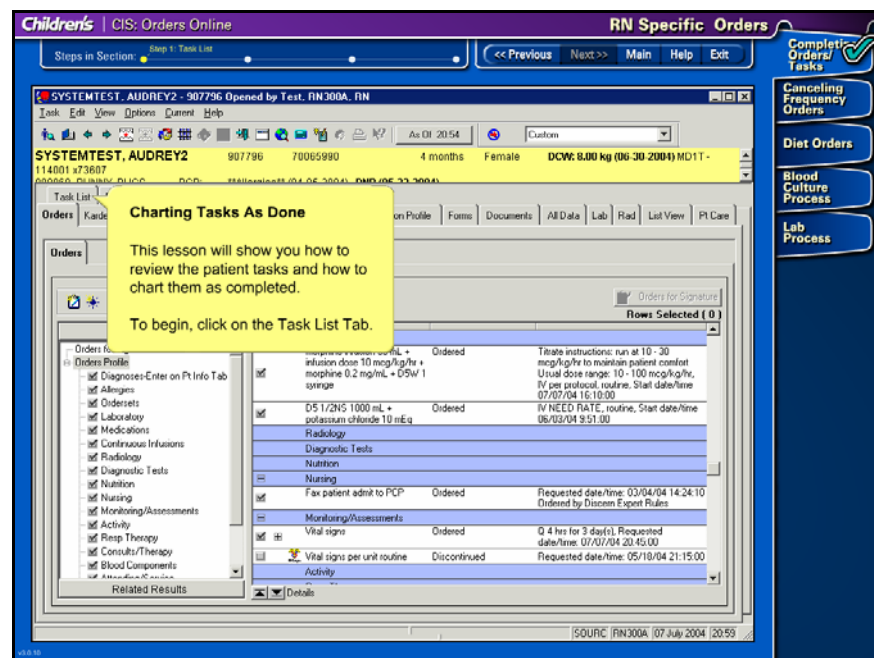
Children's CIS: Orders Online

RN Specific Orders

Steps in Section: Step 1: Task List

<< Previous Next>> Main Help Exit

Completing Orders/ Tasks

Canceling Frequency Orders

Diet Orders

Blood Culture Process

Lab Process

SYSTEMTEST, AUDREY2 - 907796 Opened by Test, RN300A, RN

Task Edit View Options Current Help

As Of 20:54

Custom

SYSTEMTEST, AUDREY2 907796 70065990 4 months Female DCW: 8.00 kg (06-30-2004) MD1T - 114001 x73607

Task List

Orders Kardex

on Profile Forms Documents All Data Lab Rad List View Pt Care

Orders

Charting Tasks As Done

This lesson will show you how to review the patient tasks and how to chart them as completed.

To begin, click on the Task List Tab.

Orders for Signature

Rows Selected ( 0 )

Orders Profile
Diagnoses-Enter on Pt Info Tab
Allergies
Ordersets
Laboratory
Medications
Continuous Infusions
Radiology
Diagnostic Tests
Nutrition
Nursing
Monitoring/Assessments
Activity
Resp Therapy
Consults/Therapy
Blood Components

Related Results

| | | | |
|---|---|---|---|
| | infusion dose 10 mcg/kg/hr + morphine 0.2 mg/mL + D5W 1 syringe | Ordered | Titrate instructions: run at 10 - 30 mcg/kg/hr to maintain patient comfort Usual dose range: 10 - 100 mcg/kg/hr, IV per protocol, routine, Start date/time 07/07/04 16:10:00 |
| | D5 1/2NS 1000 mL + potassium chloride 10 mEq | Ordered | IV NEED RATE, routine, Start date/time 06/03/04 9:51:00 |
| | Radiology | | |
| | Diagnostic Tests | | |
| | Nutrition | | |
| | Nursing | | |
| | Fax patient admit to PCP | Ordered | Requested date/time: 03/04/04 14:24:10 Ordered by Discern Expert Rules |
| | Monitoring/Assessments | | |
| | Vital signs | Ordered | Q 4 hrs for 3 day(s), Requested date/time: 07/07/04 20:45:00 |
| | Vital signs per unit routine | Discontinued | Requested date/time: 05/18/04 21:15:00 |
| | Activity | | |

Details

SOURC RN300A 07 July 2004 20:59